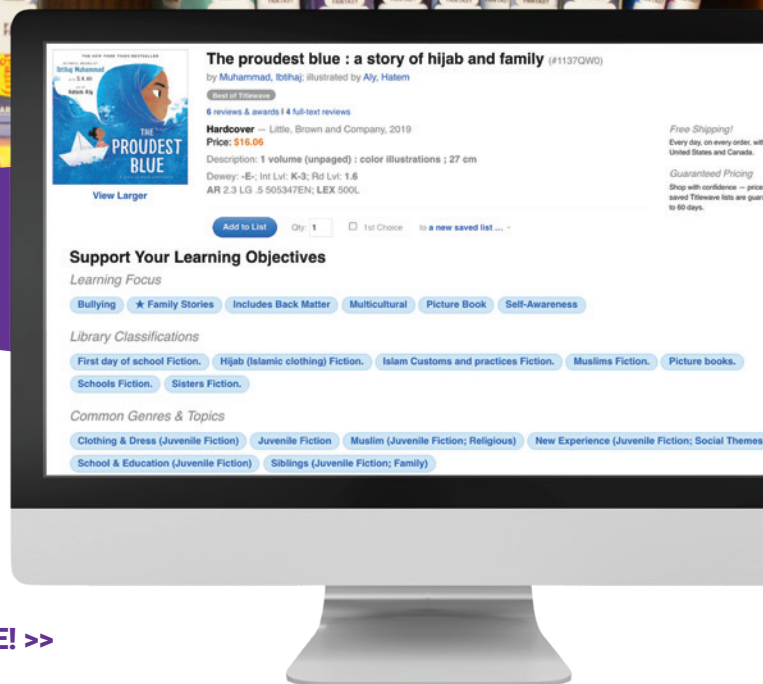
THE NEW YORK TIMES BESTSELLER
Ibtihaj Muhammad
S.K. Ali
Hatem Aly
THE PROUDEST BLUE

View Larger

The proudest blue : a story of hijab and family (#1137QW0)
by Muhammad, Ibtihaj; illustrated by Aly, Hatem
Best of Titlewave
6 reviews & awards | 4 full-text reviews
Hardcover — Little, Brown and Company, 2019
Price: $16.06
Description: 1 volume (unpaged) : color illustrations ; 27 cm
Dewey: -E-; Int Lvl: K-3; Rd Lvl: 1.6
AR 2.3 LG .5 505347EN; LEX 500L

Free Shipping!
Every day, on every order, wit United States and Canada.

Guaranteed Pricing
Shop with confidence — price saved Titlewave lists are guar to 60 days.

Add to List Qty: 1 1st Choice to a new saved list ...

Support Your Learning Objectives
Learning Focus
Bullying ★ Family Stories Includes Back Matter Multicultural Picture Book Self-Awareness

Library Classifications
First day of school Fiction. Hijab (Islamic clothing) Fiction. Islam Customs and practices Fiction. Muslims Fiction. Picture books. Schools Fiction. Sisters Fiction.

Common Genres & Topics
Clothing & Dress (Juvenile Fiction) Juvenile Fiction Muslim (Juvenile Fiction; Religious) New Experience (Juvenile Fiction; Social Themes School & Education (Juvenile Fiction) Siblings (Juvenile Fiction; Family)

E! >>